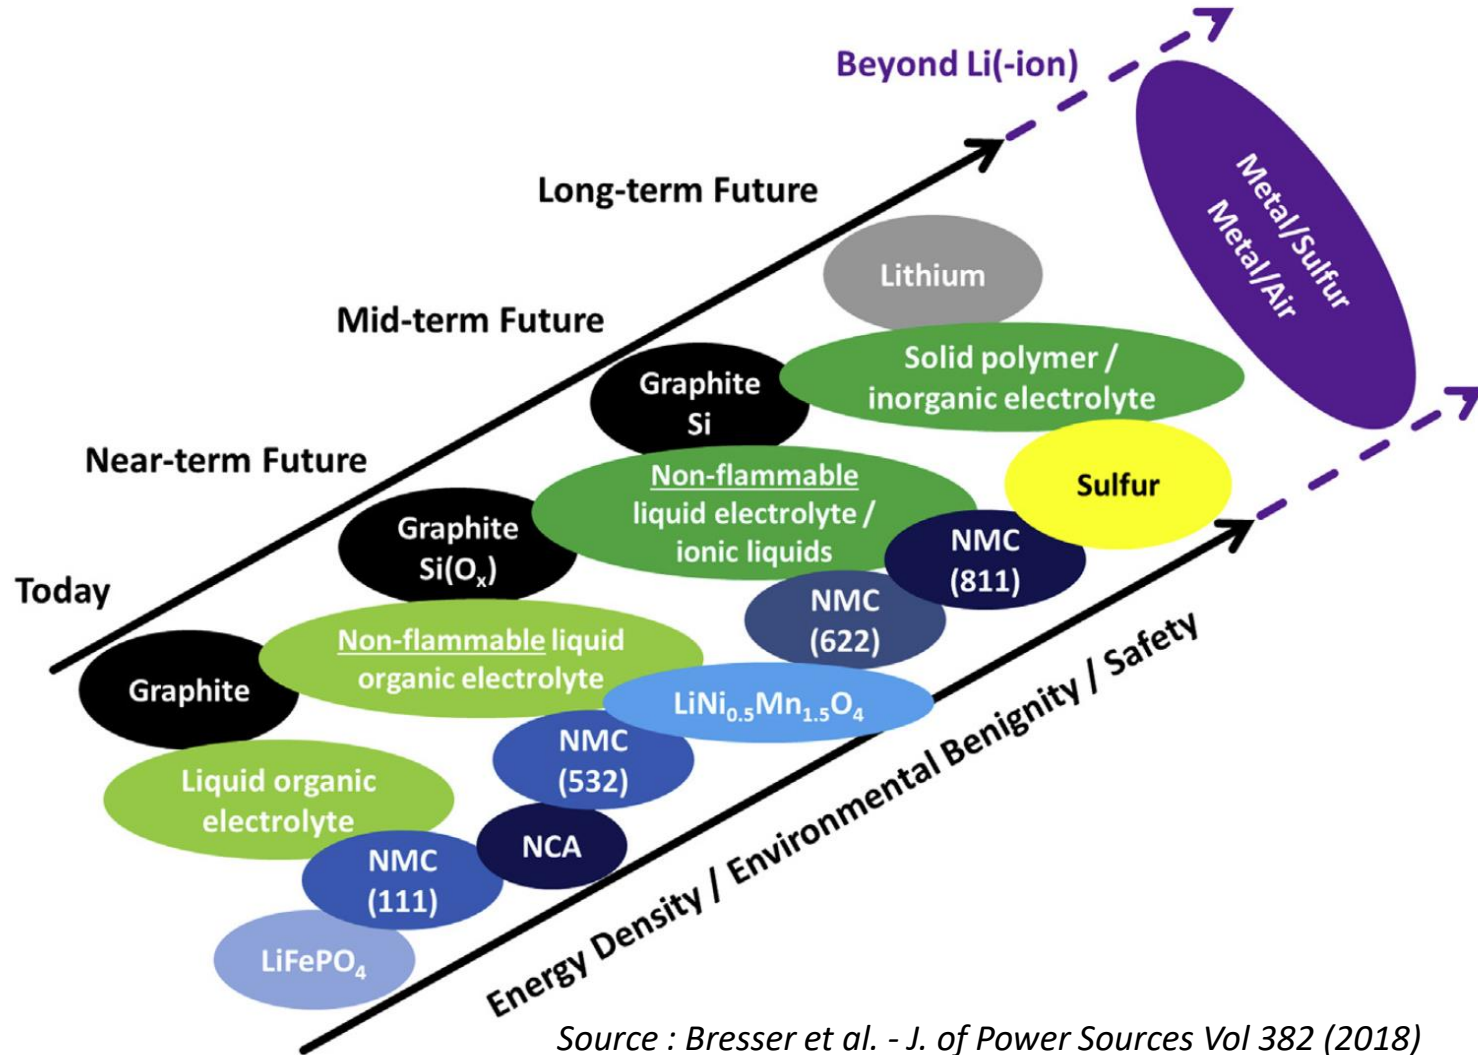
Beyond Li(-ion)

Metal/Sulfur
Metal/Air

Long-term Future

Mid-term Future

Near-term Future

Today

Lithium

Graphite
Si

Solid polymer / inorganic electrolyte

Graphite
Si(O$_x$)

Non-flammable liquid electrolyte / ionic liquids

Sulfur

NMC (811)

NMC (622)

Graphite

Non-flammable liquid organic electrolyte

LiNi$_{0.5}$Mn$_{1.5}$O$_4$

NMC (532)

Liquid organic electrolyte

NCA

NMC (111)

LiFePO$_4$

Energy Density / Environmental Benignity / Safety

Source : Bresser et al. - J. of Power Sources Vol 382 (2018)